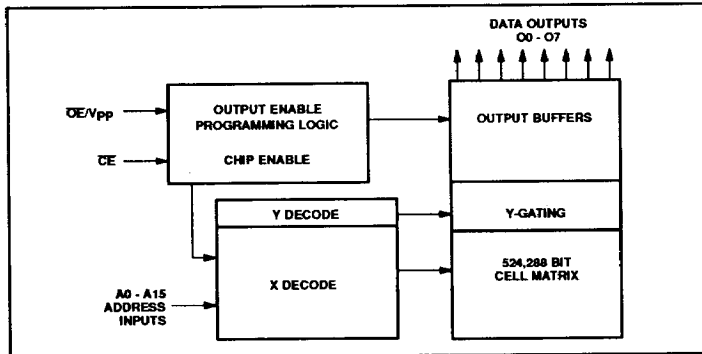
DATA OUTPUTS
O0 - O7

$\overline{OE}$/Vpp

$\overline{CE}$

OUTPUT ENABLE
PROGRAMMING LOGIC

CHIP ENABLE

OUTPUT BUFFERS

Y DECODE

Y-GATING

X DECODE

524,288 BIT
CELL MATRIX

A0 - A15
ADDRESS
INPUTS